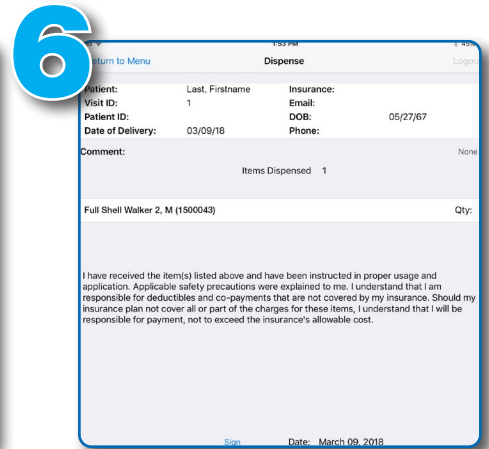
6

1:53 PM

45%

Return to Menu

Dispense

Logout

| Patient: | Last, Firstname | Insurance: | |
|---|---|---|---|
| Visit ID: | 1 | Email: | |
| Patient ID: | | DOB: | 05/27/67 |
| Date of Delivery: | 03/09/18 | Phone: | |

Comment:

None

Items Dispensed 1

Full Shell Walker 2, M (1500043)

Qty:

I have received the item(s) listed above and have been instructed in proper usage and application. Applicable safety precautions were explained to me. I understand that I am responsible for deductibles and co-payments that are not covered by my insurance. Should my insurance plan not cover all or part of the charges for these items, I understand that I will be responsible for payment, not to exceed the insurance's allowable cost.

Sign

Date: March 09, 2018